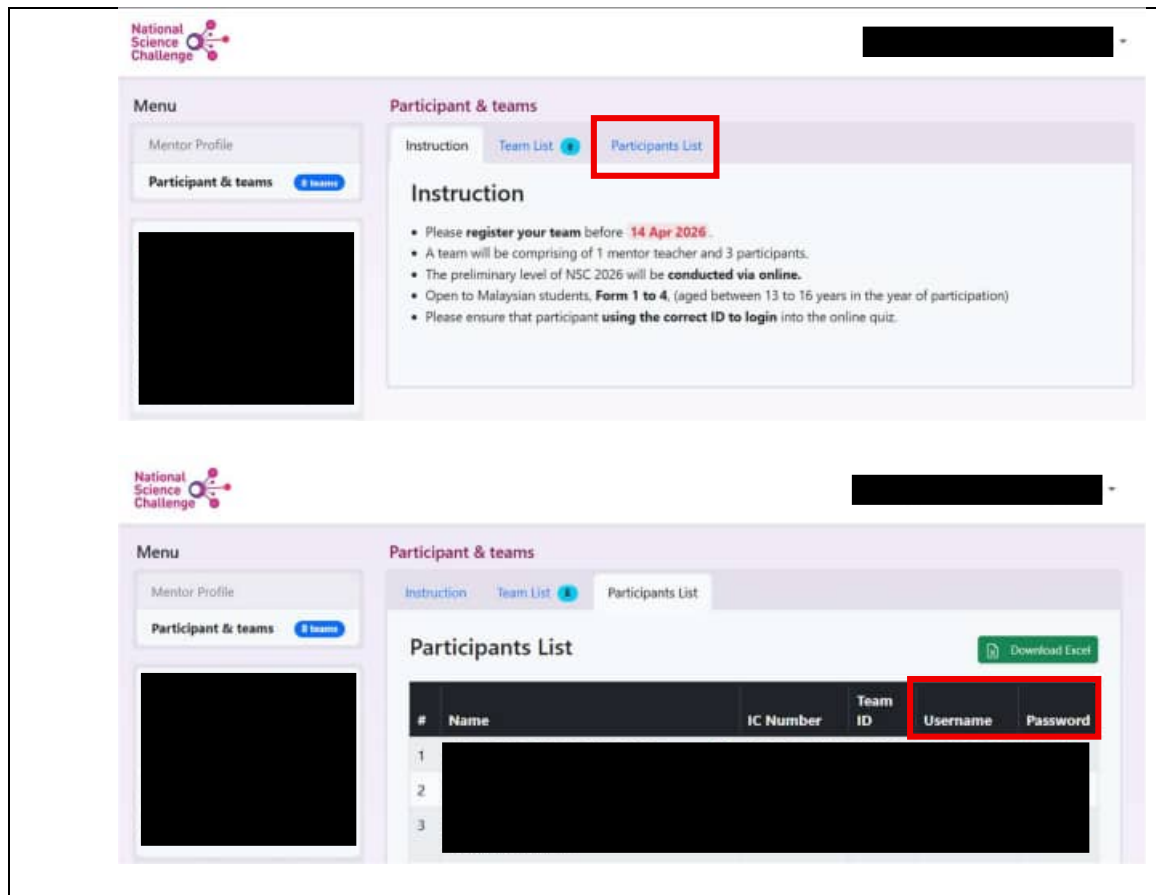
National Science Challenge

Menu

Mentor Profile

Participant & teams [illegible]

Participant & teams

Instruction | Team List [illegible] | Participants List

Instruction

- Please **register your team** before 14 Apr 2026.
- A team will be comprising of 1 mentor teacher and 3 participants.
- The preliminary level of NSC 2026 will be **conducted via online.**
- Open to Malaysian students, **Form 1 to 4**, (aged between 13 to 16 years in the year of participation)
- Please ensure that participant **using the correct ID to login** into the online quiz.

National Science Challenge

Menu

Mentor Profile

Participant & teams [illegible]

Participant & teams

Instruction | Team List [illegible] | Participants List

Participants List

Download Excel

| # | Name | IC Number | Team ID | Username | Password |
|---|---|---|---|---|---|
| 1 | | | | | |
| 2 | | | | | |
| 3 | | | | | |